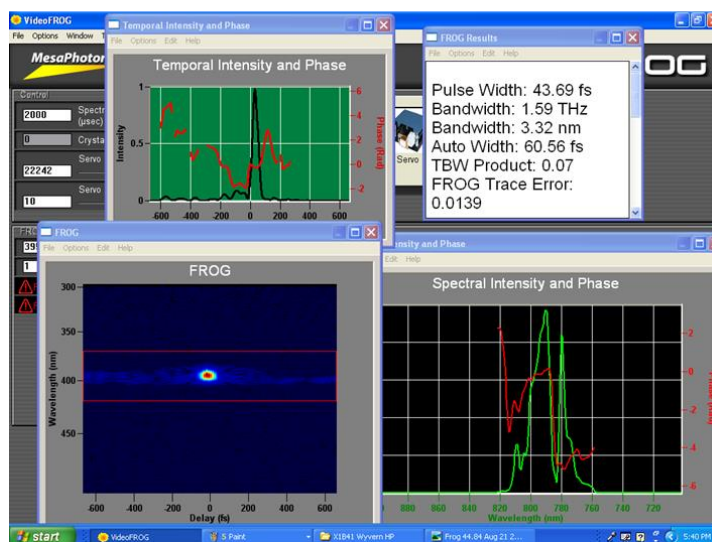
VideoFROG
File Options Window

MesaPhotor

Control
2000 Spectr (usec)
0 Crysta
Servo
22242
Servo
10

Temporal Intensity and Phase
File Options Edit Help
Temporal Intensity and Phase
Intensity
Phase (Rad)
1
0.5
0
6
4
2
0
-2
-600 -400 -200 0 200 400 600

FROG Results
File Options Edit Help
Pulse Width: 43.69 fs
Bandwidth: 1.59 THz
Bandwidth: 3.32 nm
Auto Width: 60.56 fs
TBW Product: 0.07
FROG Trace Error: 0.0139

Servo

FROG
File Options Edit Help
FROG
Wavelength (nm)
300
350
400
450
-600 -400 -200 0 200 400 600
Delay (fs)

Spectral Intensity and Phase
Edit Help
Spectral Intensity and Phase
2
0
-2
-4
-6
880 860 840 820 800 780 760 740 720
Wavelength (nm)

start VideoFROG 5 Paint X1841 Wyvern HP Frog 44.84 Aug 21 2... 5:40 PM